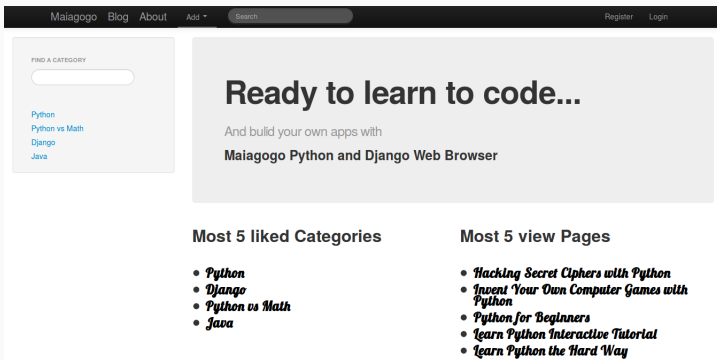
Maiagogo Blog About Add ▾ Search Register Login

FIND A CATEGORY

Python
Python vs Math
Django
Java

Ready to learn to code...

And bulid your own apps with

Maiagogo Python and Django Web Browser

Most 5 liked Categories

- Python
- Django
- Python vs Math
- Java

Most 5 view Pages

- Hacking Secret Ciphers with Python
- Invent Your Own Computer Games with Python
- Python for Beginners
- Learn Python Interactive Tutorial
- Learn Python the Hard Way